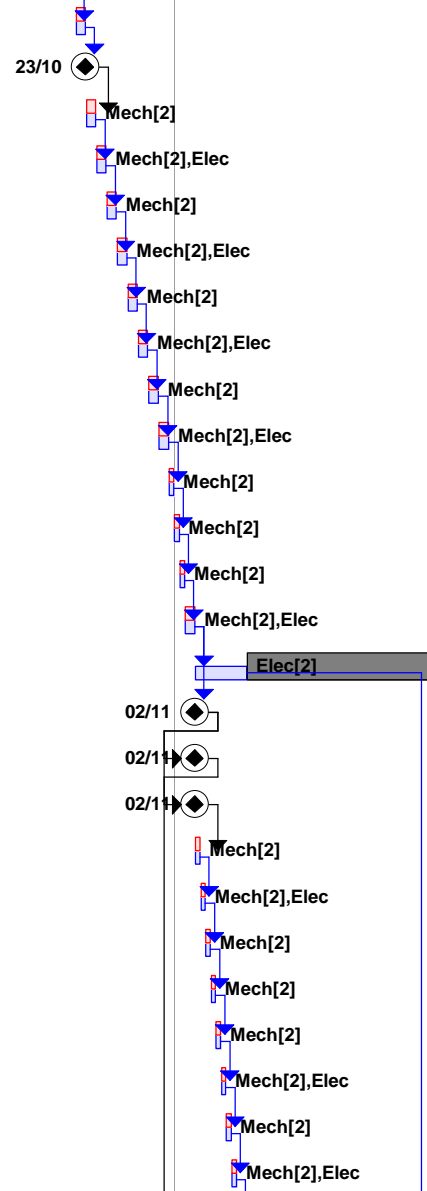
23/10
Mech[2]
Mech[2],Elec
Mech[2]
Mech[2],Elec
Mech[2]
Mech[2],Elec
Mech[2]
Mech[2],Elec
Mech[2]
Mech[2]
Mech[2]
Mech[2],Elec
Elec[2]
02/11
02/11
02/11
Mech[2]
Mech[2],Elec
Mech[2]
Mech[2]
Mech[2]
Mech[2],Elec
Mech[2]
Mech[2],Elec